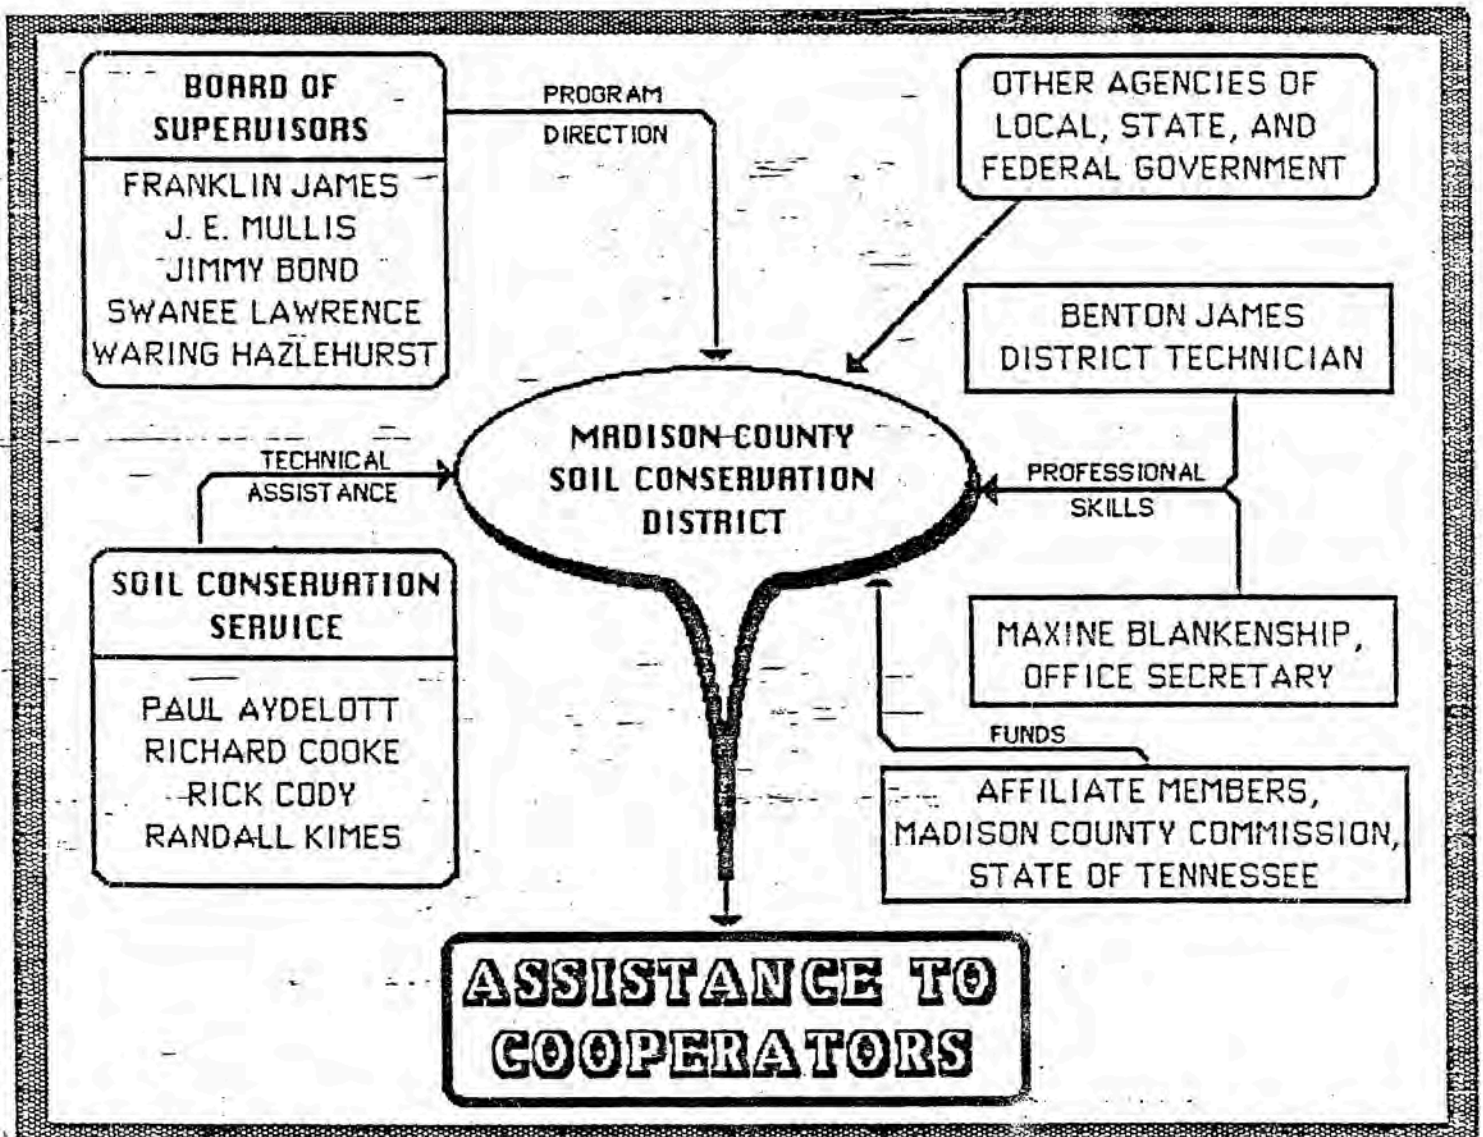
BOARD OF SUPERVISORS

FRANKLIN JAMES
J. E. MULLIS
JIMMY BOND
SWANEE LAWRENCE
WARING HAZLEHURST

PROGRAM DIRECTION

OTHER AGENCIES OF LOCAL, STATE, AND FEDERAL GOVERNMENT

BENTON JAMES
DISTRICT TECHNICIAN

TECHNICAL ASSISTANCE

MADISON COUNTY SOIL CONSERVATION DISTRICT

PROFESSIONAL SKILLS

SOIL CONSERVATION SERVICE

PAUL AYDELOTT
RICHARD COOKE
RICK CODY
RANDALL KIMES

MAXINE BLANKENSHIP, OFFICE SECRETARY

FUNDS

AFFILIATE MEMBERS, MADISON COUNTY COMMISSION, STATE OF TENNESSEE

ASSISTANCE TO COOPERATORS